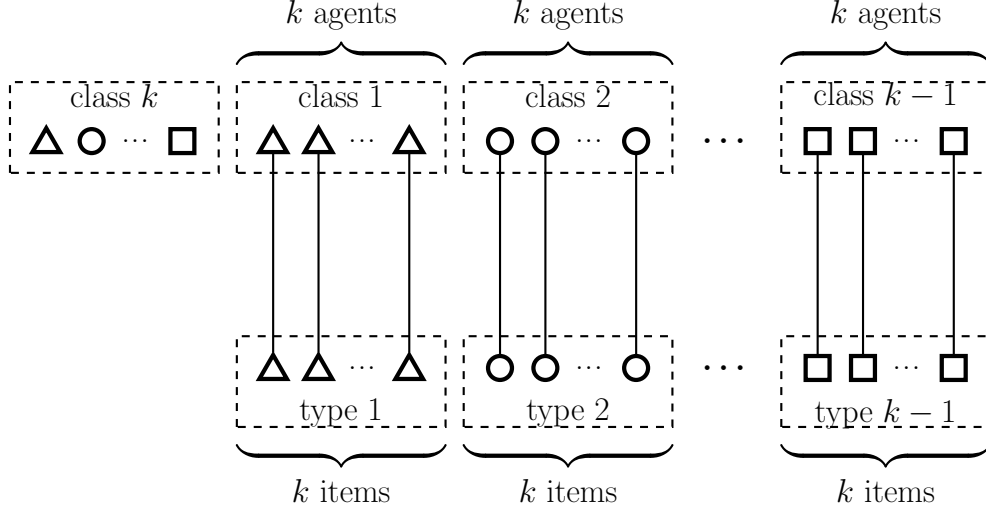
$k$ agents $k$ agents $k$ agents

class $k$ $\cdots$

class 1 $\cdots$

class 2 $\cdots$

$\cdots$

class $k-1$ $\cdots$

$\cdots$ $\cdots$ $\cdots$ $\cdots$

type 1 type 2 type $k-1$

$k$ items $k$ items $k$ items